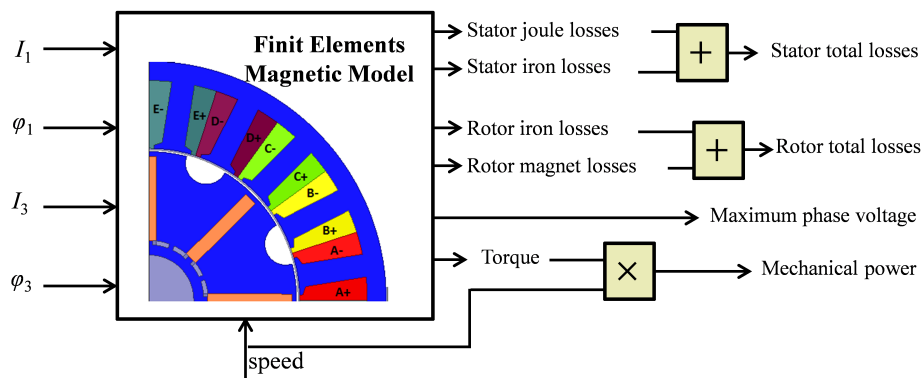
$I_1$

$\varphi_1$

$I_3$

$\varphi_3$

Finit Elements Magnetic Model

E-
E+
D-
D+
C-
C+
B-
B+
A-
A+

Stator joule losses
Stator iron losses
+
Stator total losses

Rotor iron losses
Rotor magnet losses
+
Rotor total losses

Maximum phase voltage

Torque
×
Mechanical power

speed